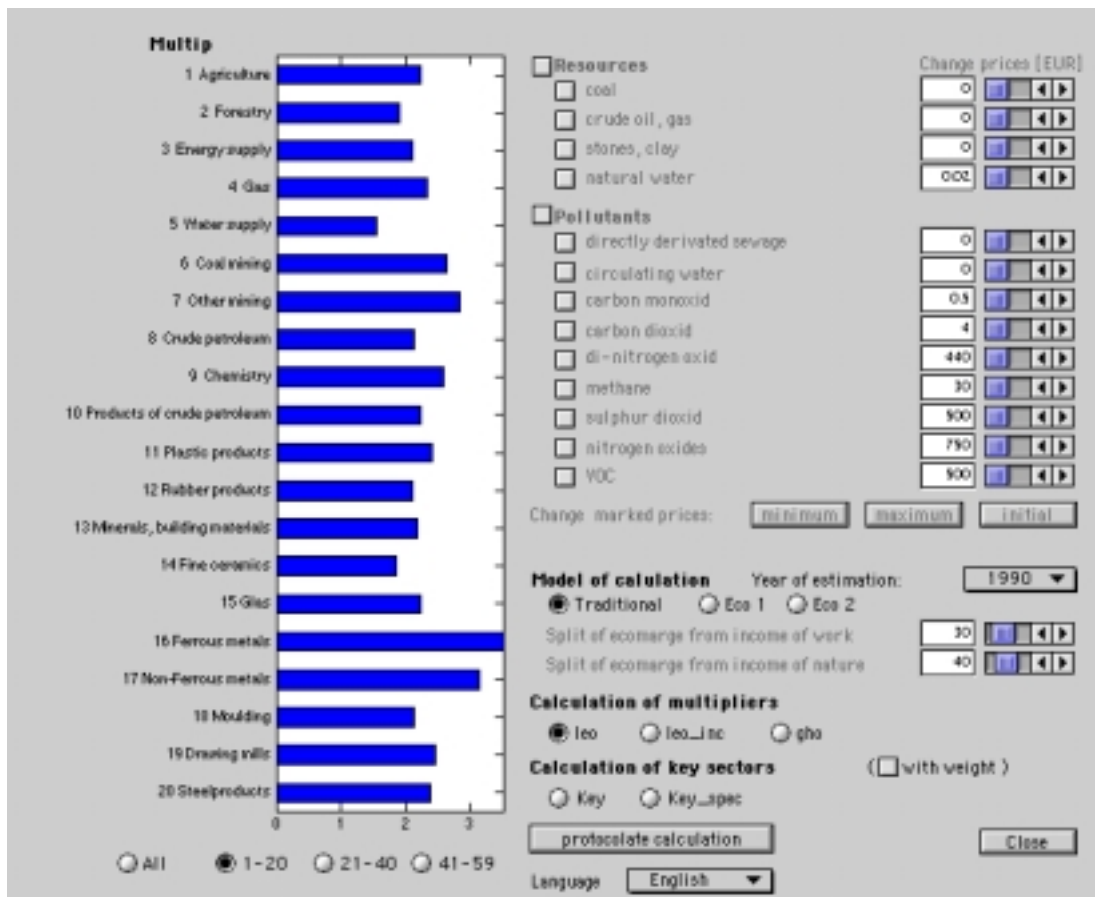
Multip

1 Agriculture
2 Forestry
3 Energy supply
4 Gas
5 Water supply
6 Coal mining
7 Other mining
8 Crude petroleum
9 Chemistry
10 Products of crude petroleum
11 Plastic products
12 Rubber products
13 Minerals, building materials
14 Fine ceramics
15 Glas
16 Ferrous metals
17 Non-Ferrous metals
18 Moulding
19 Drawing mills
20 Steelproducts

0 1 2 3

All 1-20 21-40 41-59

Resources
Change prices [EUR]
coal 0
crude oil, gas 0
stones, clay 0
natural water 002

Pollutants
directly derivated sewage 0
circulating water 0
carbon monoxid 0.5
carbon dioxid 4
di-nitrogen oxid 440
methane 30
sulphur dioxid 900
nitrogen oxides 790
VOC 900

Change marked prices: minimum maximum initial

Model of calulation Year of estimation: 1990
Traditional Eco 1 Eco 2
Split of ecomarge from income of work 30
Split of ecomarge from income of nature 40

Calculation of multipliers
leo leo_inc gho

Calculation of key sectors (with weight)
Key Key_spec

protocolate calculation
Close

Language English